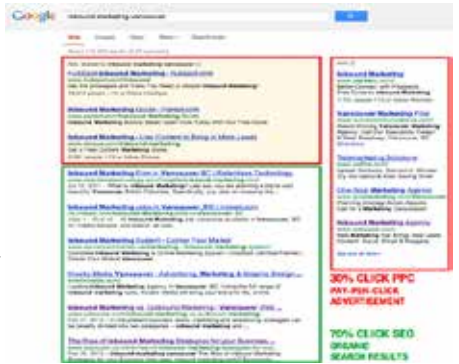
Google inbound marketing vancouver

Web Images Maps More Search tools

Ads related to inbound marketing vancouver

HubSpot Inbound Marketing - hubspot.com

Inbound Marketing Vancouver - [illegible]

Inbound Marketing - Use Content to Bring in More Leads

Inbound Marketing Firm in Vancouver BC | Watershed Technology

Inbound Marketing Jobs in Vancouver, BC | LinkedIn

Inbound Marketing Expert - Content Trust Market

Empire Media Vancouver - Advertising, Marketing & Graphic Design

Inbound Marketing vs. Outbound Marketing - Vancouver SEO

The Rise of Inbound Marketing Strategies for your Business

Ads

Inbound Marketing

Vancouver Marketing Firm

Inbound Marketing

Thinking Marketing Solutions

One Stop Marketing Agency

Inbound Marketing Agency

30% CLICK PPC
PAY-PER-CLICK ADVERTISEMENT

70% CLICK SEO
ORGANIC SEARCH RESULTS